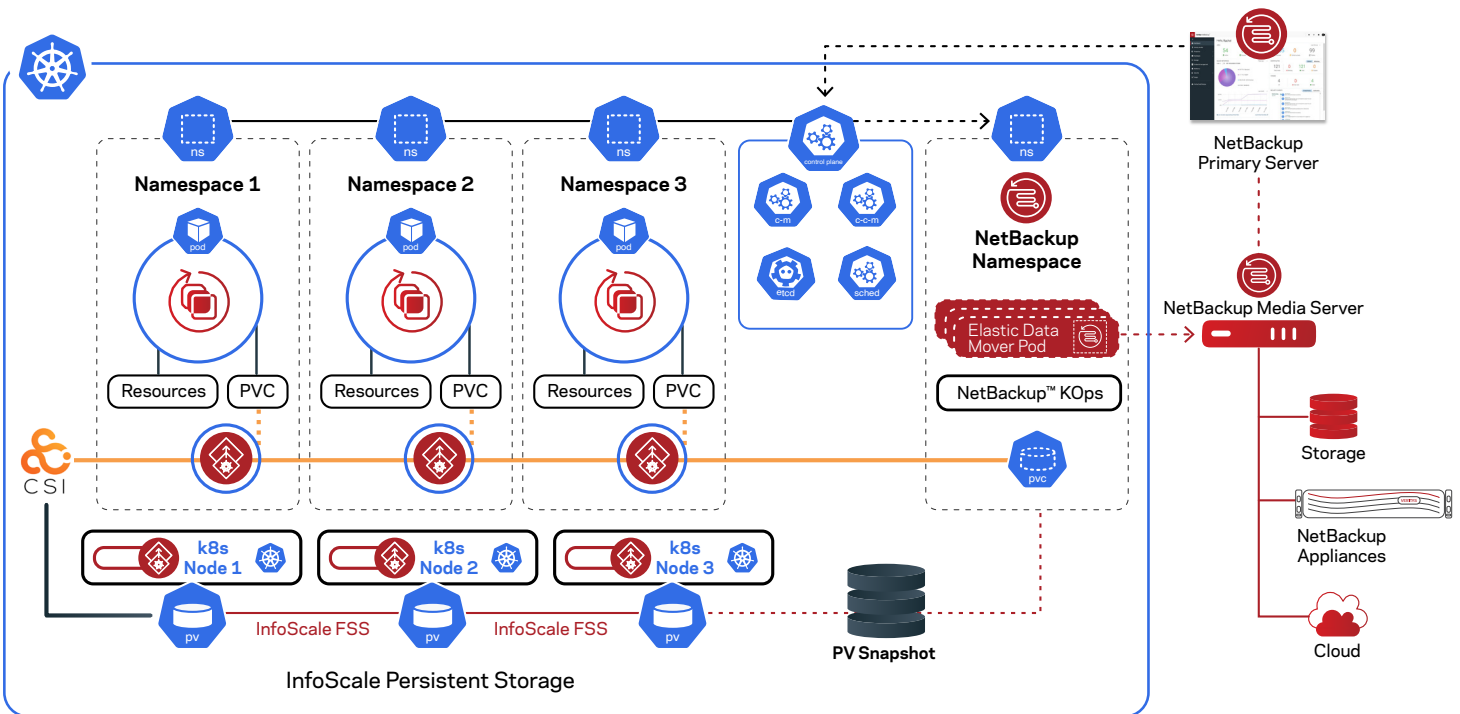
ns
Namespace 1
pod
Resources
PVC

ns
Namespace 2
pod
Resources
PVC

ns
Namespace 3
pod
Resources
PVC

control plane
c-m
c-c-m
etcd
sched

ns
NetBackup Namespace
Elastic Data Mover Pod
NetBackup™ KOps
pvc

NetBackup Primary Server
NetBackup Media Server
Storage
NetBackup Appliances
Cloud

CSI

k8s Node 1
k8s Node 2
k8s Node 3

pv
InfoScale FSS
pv
InfoScale FSS
pv

PV Snapshot

InfoScale Persistent Storage